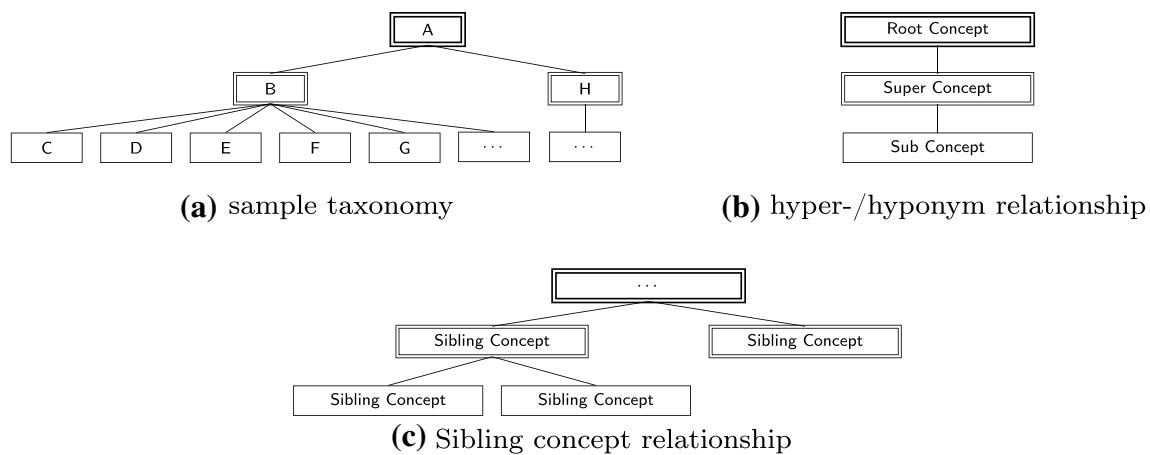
A

B

H

C

D

E

F

G

...

...

**(a)** sample taxonomy

Root Concept

Super Concept

Sub Concept

**(b)** hyper-/hyponym relationship

...

Sibling Concept

Sibling Concept

Sibling Concept

Sibling Concept

**(c)** Sibling concept relationship